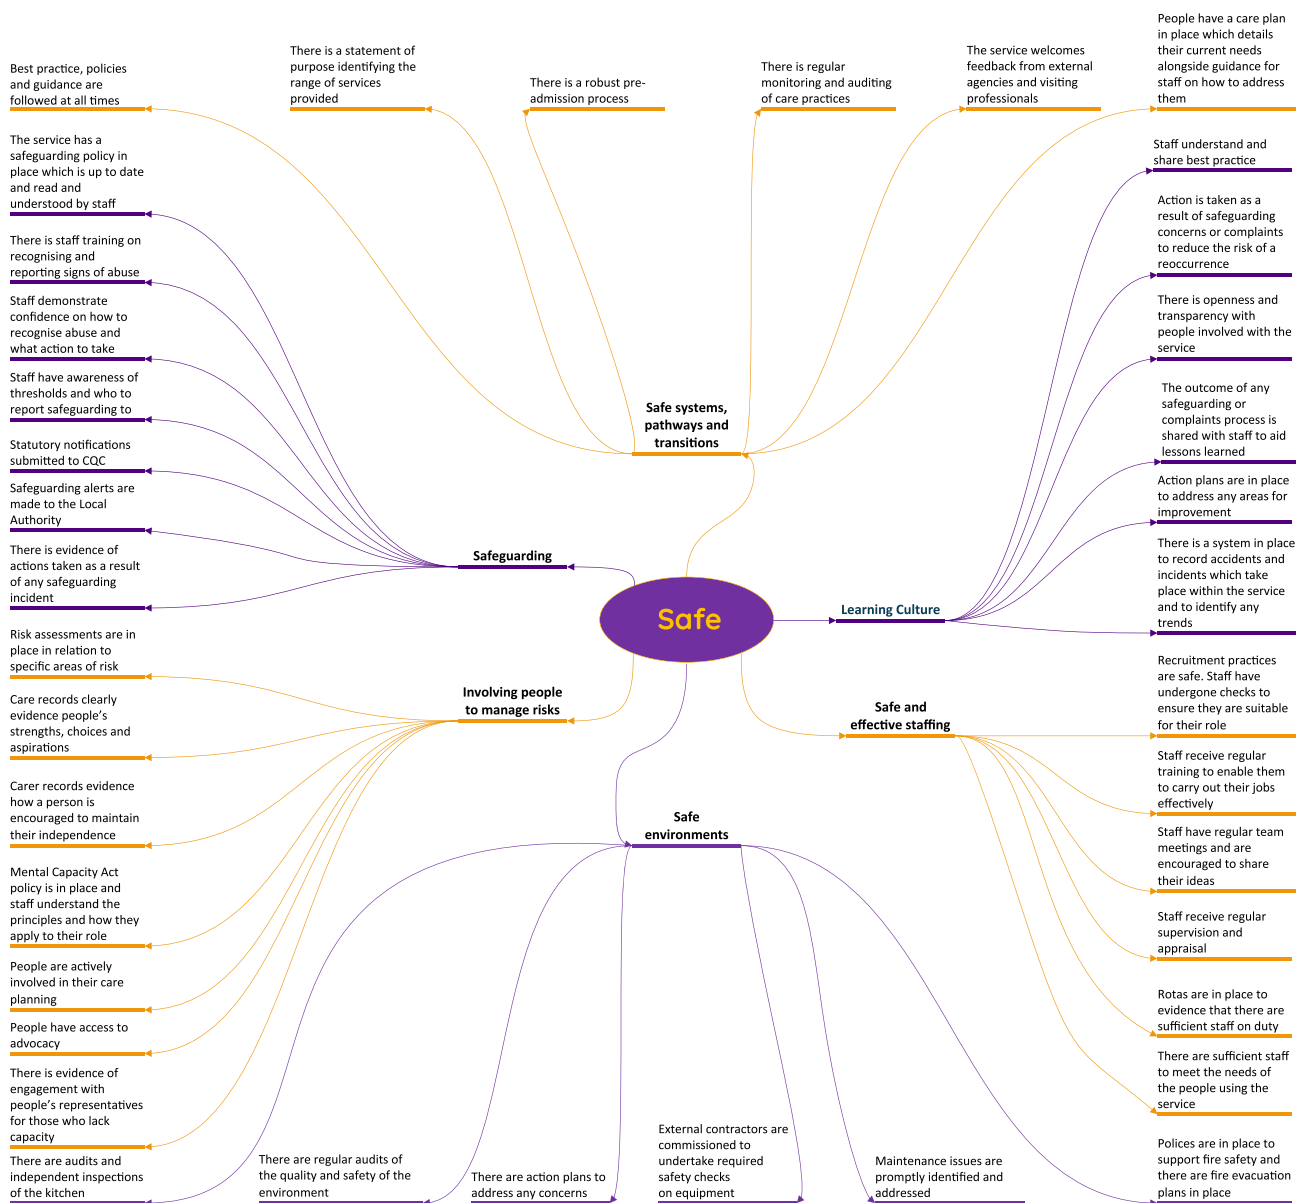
Best practice, policies and guidance are followed at all times

There is a statement of purpose identifying the range of services provided

There is a robust pre-admission process

There is regular monitoring and auditing of care practices

The service welcomes feedback from external agencies and visiting professionals

People have a care plan in place which details their current needs alongside guidance for staff on how to address them

The service has a safeguarding policy in place which is up to date and read and understood by staff

There is staff training on recognising and reporting signs of abuse

Staff demonstrate confidence on how to recognise abuse and what action to take

Staff have awareness of thresholds and who to report safeguarding to

Statutory notifications submitted to CQC

Safeguarding alerts are made to the Local Authority

There is evidence of actions taken as a result of any safeguarding incident

Safe systems, pathways and transitions

Safeguarding

Safe

Learning Culture

Staff understand and share best practice

Action is taken as a result of safeguarding concerns or complaints to reduce the risk of a reoccurrence

There is openness and transparency with people involved with the service

The outcome of any safeguarding or complaints process is shared with staff to aid lessons learned

Action plans are in place to address any areas for improvement

There is a system in place to record accidents and incidents which take place within the service and to identify any trends

Risk assessments are in place in relation to specific areas of risk

Care records clearly evidence people's strengths, choices and aspirations

Carer records evidence how a person is encouraged to maintain their independence

Mental Capacity Act policy is in place and staff understand the principles and how they apply to their role

People are actively involved in their care planning

People have access to advocacy

There is evidence of engagement with people's representatives for those who lack capacity

There are audits and independent inspections of the kitchen

Involving people to manage risks

Safe and effective staffing

Recruitment practices are safe. Staff have undergone checks to ensure they are suitable for their role

Staff receive regular training to enable them to carry out their jobs effectively

Staff have regular team meetings and are encouraged to share their ideas

Staff receive regular supervision and appraisal

Rotas are in place to evidence that there are sufficient staff on duty

There are sufficient staff to meet the needs of the people using the service

Safe environments

There are regular audits of the quality and safety of the environment

There are action plans to address any concerns

External contractors are commissioned to undertake required safety checks on equipment

Maintenance issues are promptly identified and addressed

Polices are in place to support fire safety and there are fire evacuation plans in place